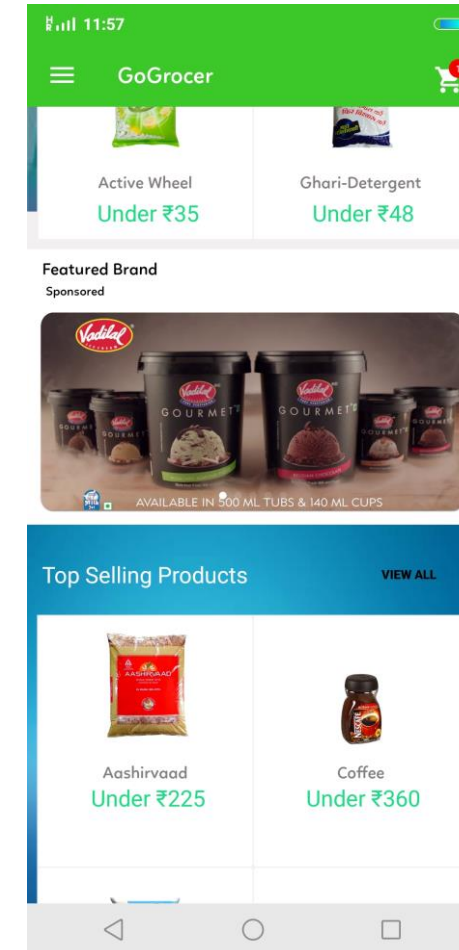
11:57

GoGrocer

Active Wheel
Under ₹35

Ghari-Detergent
Under ₹48

Featured Brand
Sponsored

Vadilal
GOURMET
GOURMET
AVAILABLE IN 500 ML TUBS & 140 ML CUPS

Top Selling Products
VIEW ALL

AASHIRVAAD

Aashirvaad
Under ₹225

NESCAFÉ

Coffee
Under ₹360